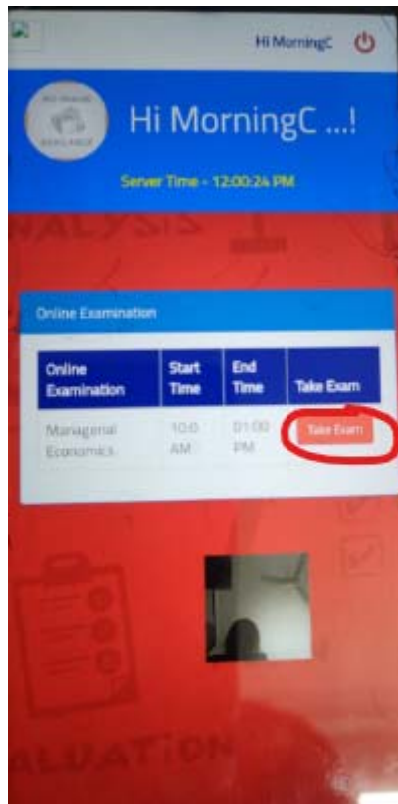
Hi MorningC

Hi MorningC ...!

Server Time - 12:00:24 PM

NALYSIS

Online Examination

| Online Examination | Start Time | End Time | Take Exam |
|---|---|---|---|
| Managerial Economics | 10:0 AM | 01:00 PM | Take Exam |

ALUATION